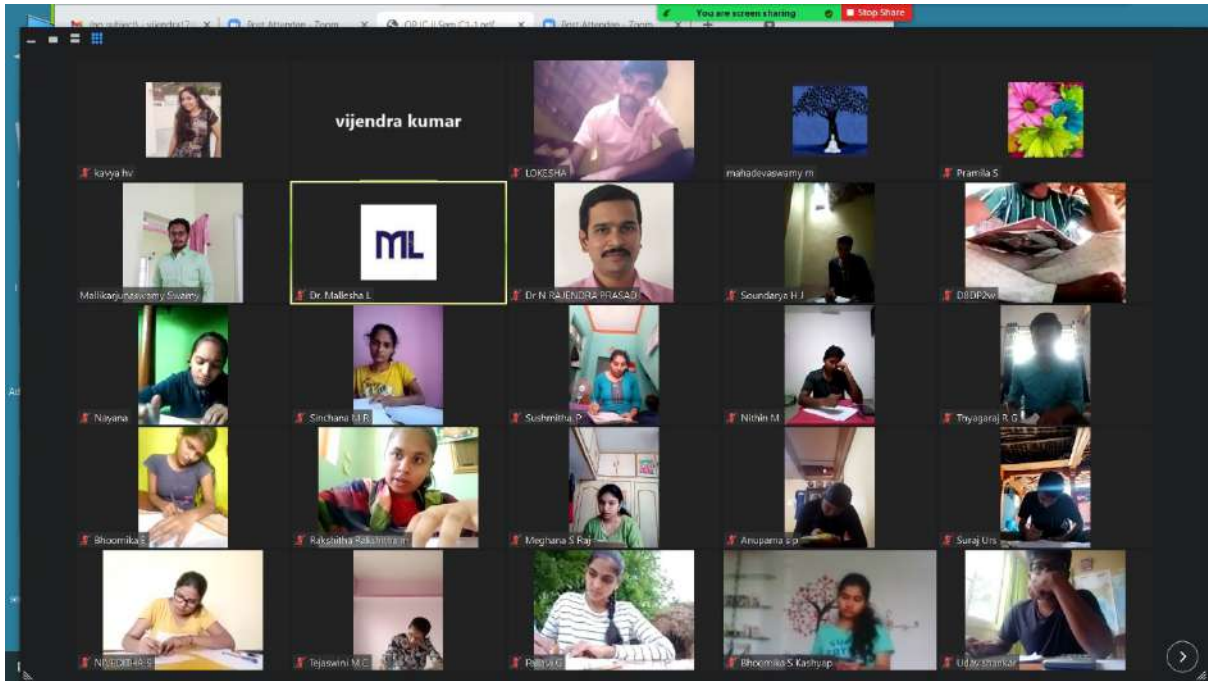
(no subject) - vijendra17 ×
Post Attendee - Zoom ×
QP IC II Sem C1-1.pdf ×
Post Attendee - Zoom ×
You are screen sharing
Stop Share

vijendra kumar

kavya hv
LOKESHA
mahadevaswamy m
Pramila S
Mallikarjunaswamy Swamy
ML
Dr. Mallesha L
Dr N RAJENDRA PRASAD
Soundarya H J
DBDP2w
Nayana
Sinchana M R
Sushmitha. P
Nithin M
Thyagaraj R G
Bhoomika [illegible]
Rakshitha Rakshitha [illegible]
Meghana S Raj
Anupama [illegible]
Suraj Urs
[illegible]
Tejaswini M C
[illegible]
Bhoomika S Kashyap
Uday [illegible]